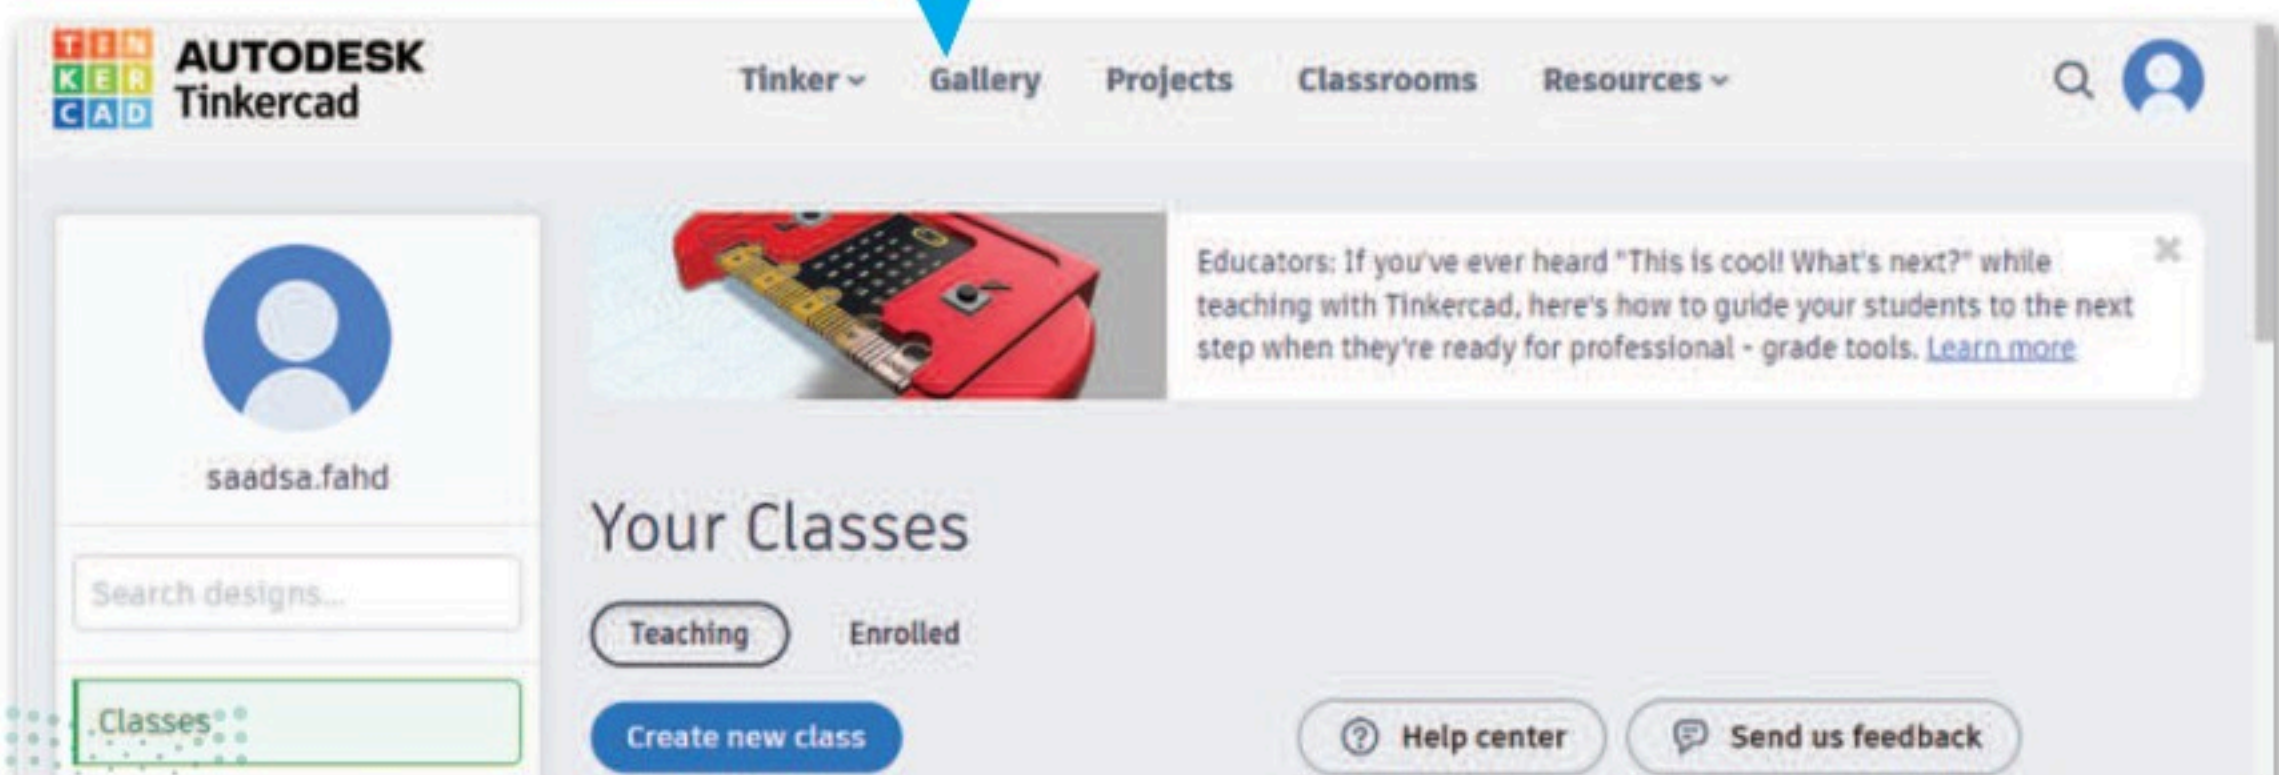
TIN KER CAD AUTODESK Tinkercad

Tinker Gallery Projects Classrooms Resources

Educators: If you've ever heard "This is cool! What's next?" while teaching with Tinkercad, here's how to guide your students to the next step when they're ready for professional - grade tools. Learn more

saadsa.fahd

Search designs...

Classes

Your Classes

Teaching Enrolled

Create new class

Help center

Send us feedback